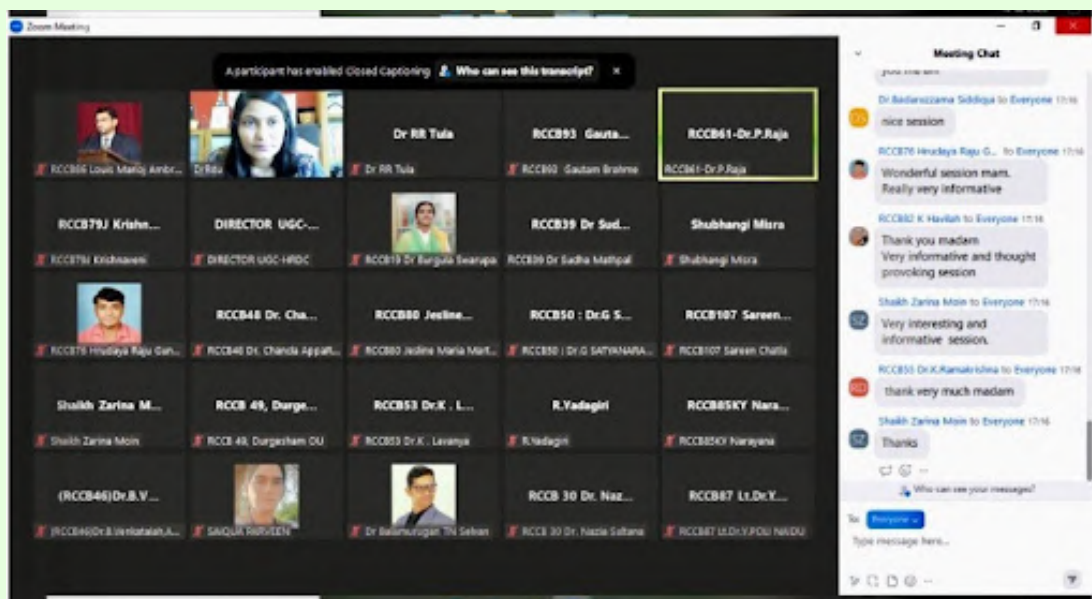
Zoom Meeting

A participant has enabled Closed Captioning  Who can see this transcript?

RCCB66 Louis Manoj Ambr...
Dr.Ritu
Dr RR Tula
Dr RR Tula
RCCB93 Gauta...
RCCB93 Gautam Brahme
RCCB61-Dr.P.Raja
RCCB61-Dr.P.Raja

RCCB79J Krishn...
RCCB79J Krishnaveni
DIRECTOR UGC-...
DIRECTOR UGC-HRDC
RCCB19 Dr Burgula Swarupa
RCCB39 Dr Sud...
RCCB39 Dr Sudha Mathpal
Shubhangi Misra
Shubhangi Misra

RCCB76 Hrudaya Raju Gan...
RCCB48 Dr. Cha...
RCCB48 Dr. Chanda Appali...
RCCB80 Jesline...
RCCB80 Jesline Maria Mart...
RCCB50 : Dr.G S...
RCCB50 | Dr.G SATYANARA...
RCCB107 Sareen...
RCCB107 Sareen Chatla

Shaikh Zarina M...
Shaikh Zarina Moin
RCCB 49, Durge...
RCCB 49, Durgesham OU
RCCB53 Dr.K . L...
RCCB53 Dr.K . Lavanya
R.Yadagiri
R.Yadagiri
RCCB85KY Nara...
RCCB85KY Narayana

(RCCB46)Dr.B.V...
(RCCB46)Dr.B.Venkataiah,A...
SAIQUA PARVEEN
Dr Balamurugan TN Selvan
RCCB 30 Dr. Naz...
RCCB 30 Dr. Nazia Sultana
RCCB87 Lt.Dr.Y...
RCCB87 Lt.Dr.Y.POLI NAIDU

Meeting Chat

you ma am

Dr.Badaruzzama Siddiqui to Everyone 17:16
nice session

RCCB76 Hrudaya Raju G... to Everyone 17:16
Wonderful session mam.
Really very informative

RCCB82 K Havilah to Everyone 17:16
Thank you madam
Very informative and thought provoking session

Shaikh Zarina Moin to Everyone 17:16
Very interesting and informative session.

RCCB55 Dr.K.Ramakrishna to Everyone 17:16
thank very much madam

Shaikh Zarina Moin to Everyone 17:16
Thanks

Who can see your messages?

To: Everyone
Type message here...